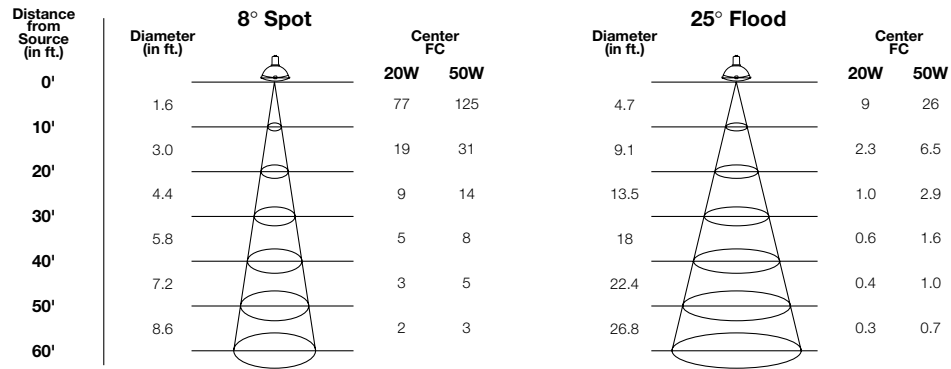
Distance from Source (in ft.)

0'
10'
20'
30'
40'
50'
60'

8° Spot

| Diameter (in ft.) | Center FC 20W | Center FC 50W |
|---|---|---|
| 1.6 | 77 | 125 |
| 3.0 | 19 | 31 |
| 4.4 | 9 | 14 |
| 5.8 | 5 | 8 |
| 7.2 | 3 | 5 |
| 8.6 | 2 | 3 |

25° Flood

| Diameter (in ft.) | Center FC 20W | Center FC 50W |
|---|---|---|
| 4.7 | 9 | 26 |
| 9.1 | 2.3 | 6.5 |
| 13.5 | 1.0 | 2.9 |
| 18 | 0.6 | 1.6 |
| 22.4 | 0.4 | 1.0 |
| 26.8 | 0.3 | 0.7 |